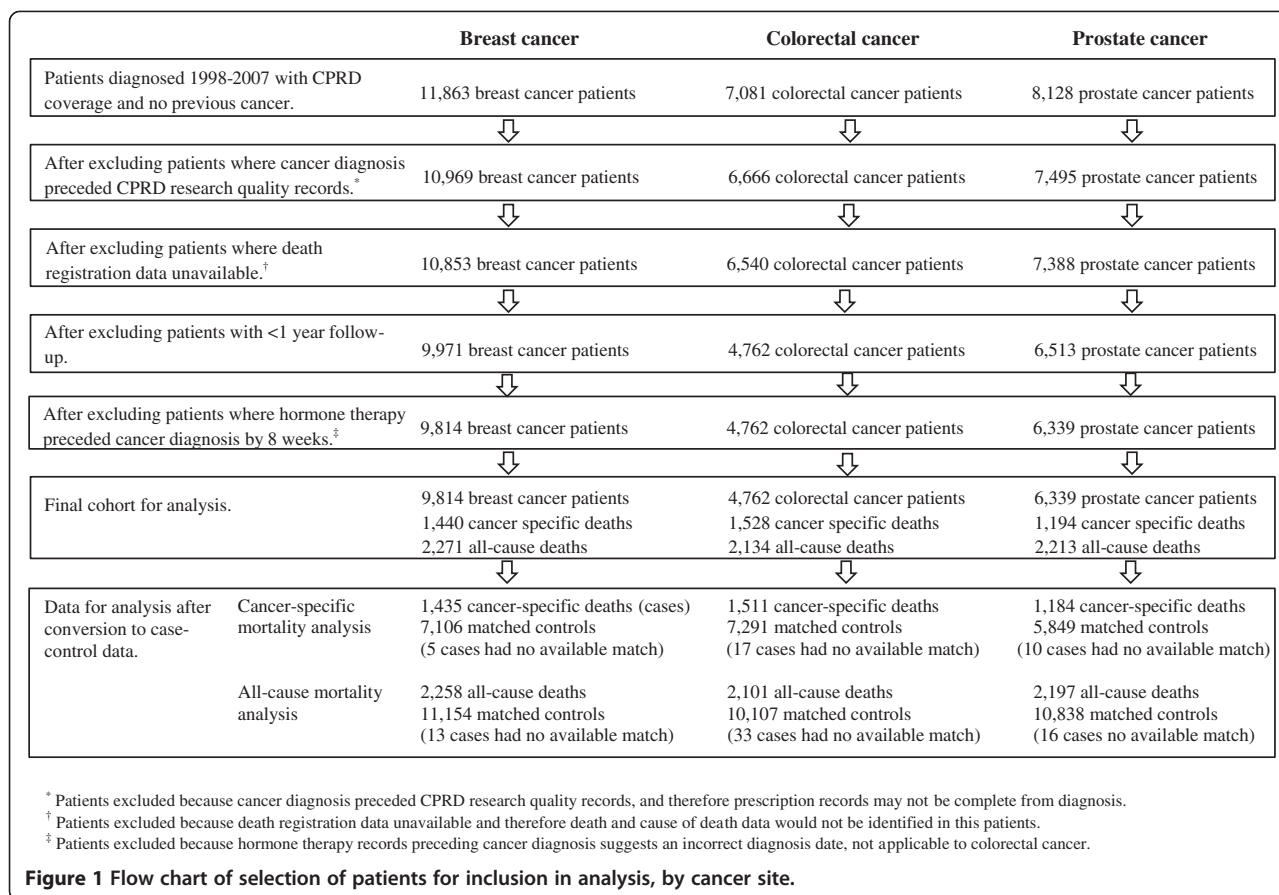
Breast cancer

Colorectal cancer

Prostate cancer

Patients diagnosed 1998-2007 with CPRD coverage and no previous cancer.

11,863 breast cancer patients

7,081 colorectal cancer patients

8,128 prostate cancer patients

After excluding patients where cancer diagnosis preceded CPRD research quality records.$^*$

10,969 breast cancer patients

6,666 colorectal cancer patients

7,495 prostate cancer patients

After excluding patients where death registration data unavailable.$^\dagger$

10,853 breast cancer patients

6,540 colorectal cancer patients

7,388 prostate cancer patients

After excluding patients with <1 year follow-up.

9,971 breast cancer patients

4,762 colorectal cancer patients

6,513 prostate cancer patients

After excluding patients where hormone therapy preceded cancer diagnosis by 8 weeks.$^\ddagger$

9,814 breast cancer patients

4,762 colorectal cancer patients

6,339 prostate cancer patients

Final cohort for analysis.

9,814 breast cancer patients
1,440 cancer specific deaths
2,271 all-cause deaths

4,762 colorectal cancer patients
1,528 cancer specific deaths
2,134 all-cause deaths

6,339 prostate cancer patients
1,194 cancer specific deaths
2,213 all-cause deaths

Data for analysis after conversion to case-control data.

Cancer-specific mortality analysis

1,435 cancer-specific deaths (cases)
7,106 matched controls
(5 cases had no available match)

1,511 cancer-specific deaths
7,291 matched controls
(17 cases had no available match)

1,184 cancer-specific deaths
5,849 matched controls
(10 cases had no available match)

All-cause mortality analysis

2,258 all-cause deaths
11,154 matched controls
(13 cases had no available match)

2,101 all-cause deaths
10,107 matched controls
(33 cases had no available match)

2,197 all-cause deaths
10,838 matched controls
(16 cases no available match)

$^*$ Patients excluded because cancer diagnosis preceded CPRD research quality records, and therefore prescription records may not be complete from diagnosis.
$^\dagger$ Patients excluded because death registration data unavailable and therefore death and cause of death data would not be identified in this patients.
$^\ddagger$ Patients excluded because hormone therapy records preceding cancer diagnosis suggests an incorrect diagnosis date, not applicable to colorectal cancer.

Figure 1 Flow chart of selection of patients for inclusion in analysis, by cancer site.